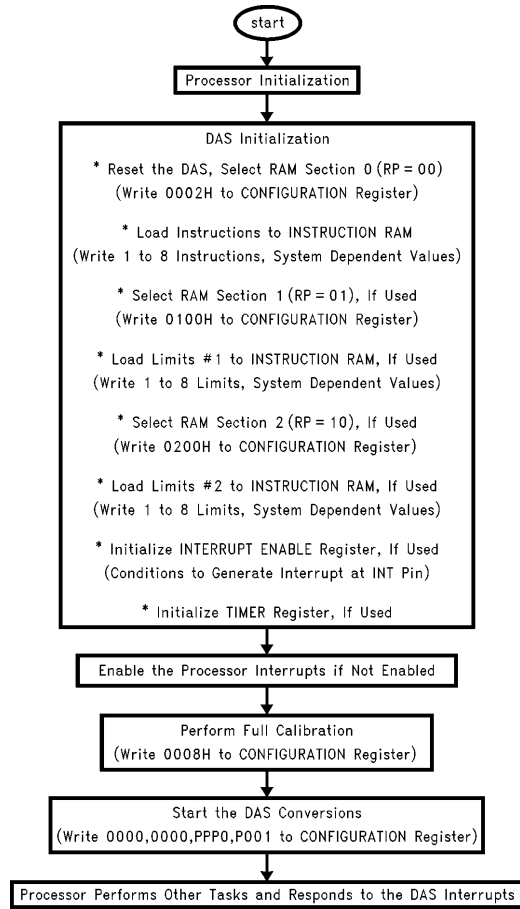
start

Processor Initialization

DAS Initialization

* Reset the DAS, Select RAM Section 0 (RP = 00)
(Write 0002H to CONFIGURATION Register)

* Load Instructions to INSTRUCTION RAM
(Write 1 to 8 Instructions, System Dependent Values)

* Select RAM Section 1 (RP = 01), If Used
(Write 0100H to CONFIGURATION Register)

* Load Limits #1 to INSTRUCTION RAM, If Used
(Write 1 to 8 Limits, System Dependent Values)

* Select RAM Section 2 (RP = 10), If Used
(Write 0200H to CONFIGURATION Register)

* Load Limits #2 to INSTRUCTION RAM, If Used
(Write 1 to 8 Limits, System Dependent Values)

* Initialize INTERRUPT ENABLE Register, If Used
(Conditions to Generate Interrupt at INT Pin)

* Initialize TIMER Register, If Used

Enable the Processor Interrupts if Not Enabled

Perform Full Calibration
(Write 0008H to CONFIGURATION Register)

Start the DAS Conversions
(Write 0000,0000,PPP0,P001 to CONFIGURATION Register)

Processor Performs Other Tasks and Responds to the DAS Interrupts